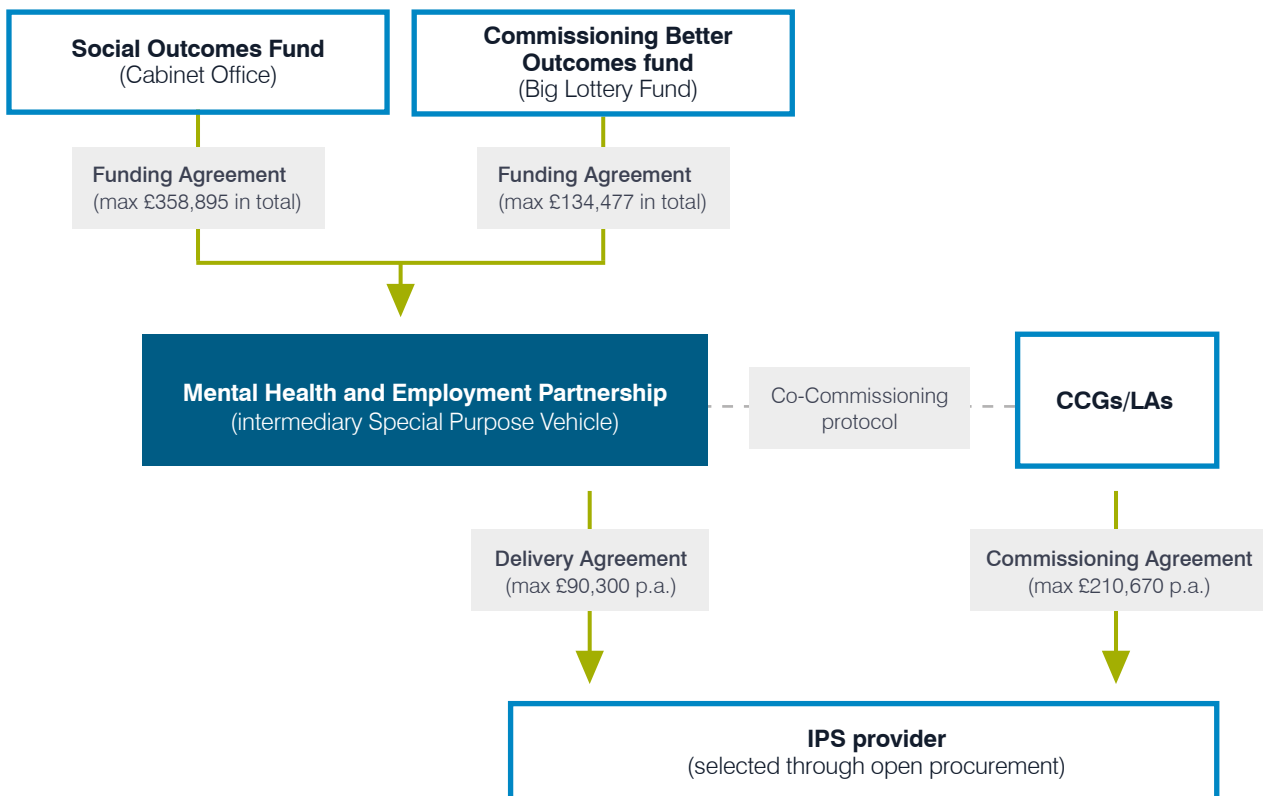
Social Outcomes Fund
(Cabinet Office)

Commissioning Better Outcomes fund
(Big Lottery Fund)

Funding Agreement
(max £358,895 in total)

Funding Agreement
(max £134,477 in total)

Mental Health and Employment Partnership
(intermediary Special Purpose Vehicle)

Co-Commissioning protocol

CCGs/LAs

Delivery Agreement
(max £90,300 p.a.)

Commissioning Agreement
(max £210,670 p.a.)

IPS provider
(selected through open procurement)